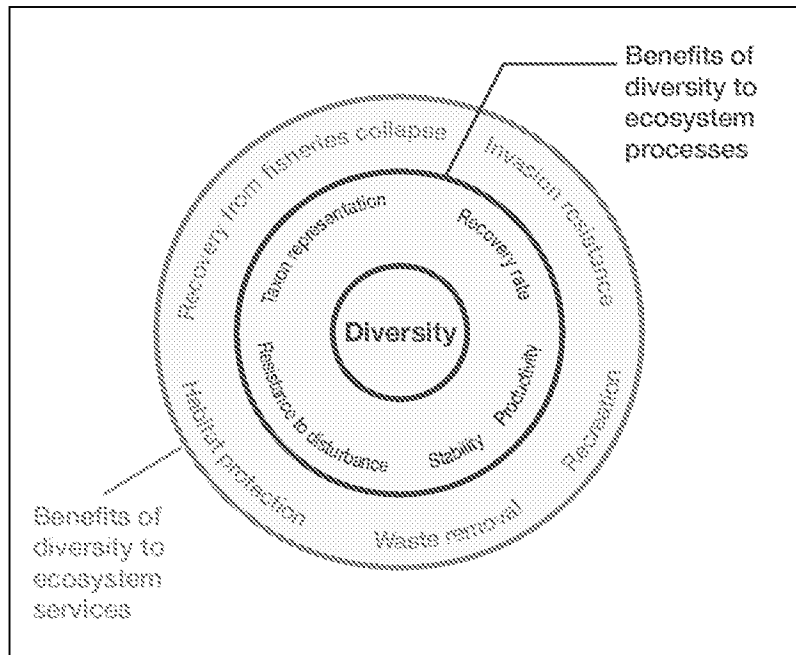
Benefits of diversity to ecosystem processes

Recovery from fisheries collapse

Invasion resistance

Taxon representation

Recovery rate

Diversity

Resistance to disturbance

Productivity

Stability

Habitat protection

Recreation

Waste removal

Benefits of diversity to ecosystem services